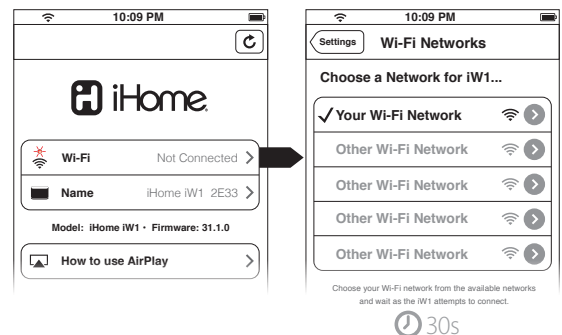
10:09 PM

iHome

Wi-Fi Not Connected >

Name iHome iW1 2E33 >

Model: iHome iW1 • Firmware: 31.1.0

How to use AirPlay >

10:09 PM

Settings Wi-Fi Networks

Choose a Network for iW1...

✓ Your Wi-Fi Network

Other Wi-Fi Network

Other Wi-Fi Network

Other Wi-Fi Network

Other Wi-Fi Network

Choose your Wi-Fi network from the available networks and wait as the iW1 attempts to connect.

30s